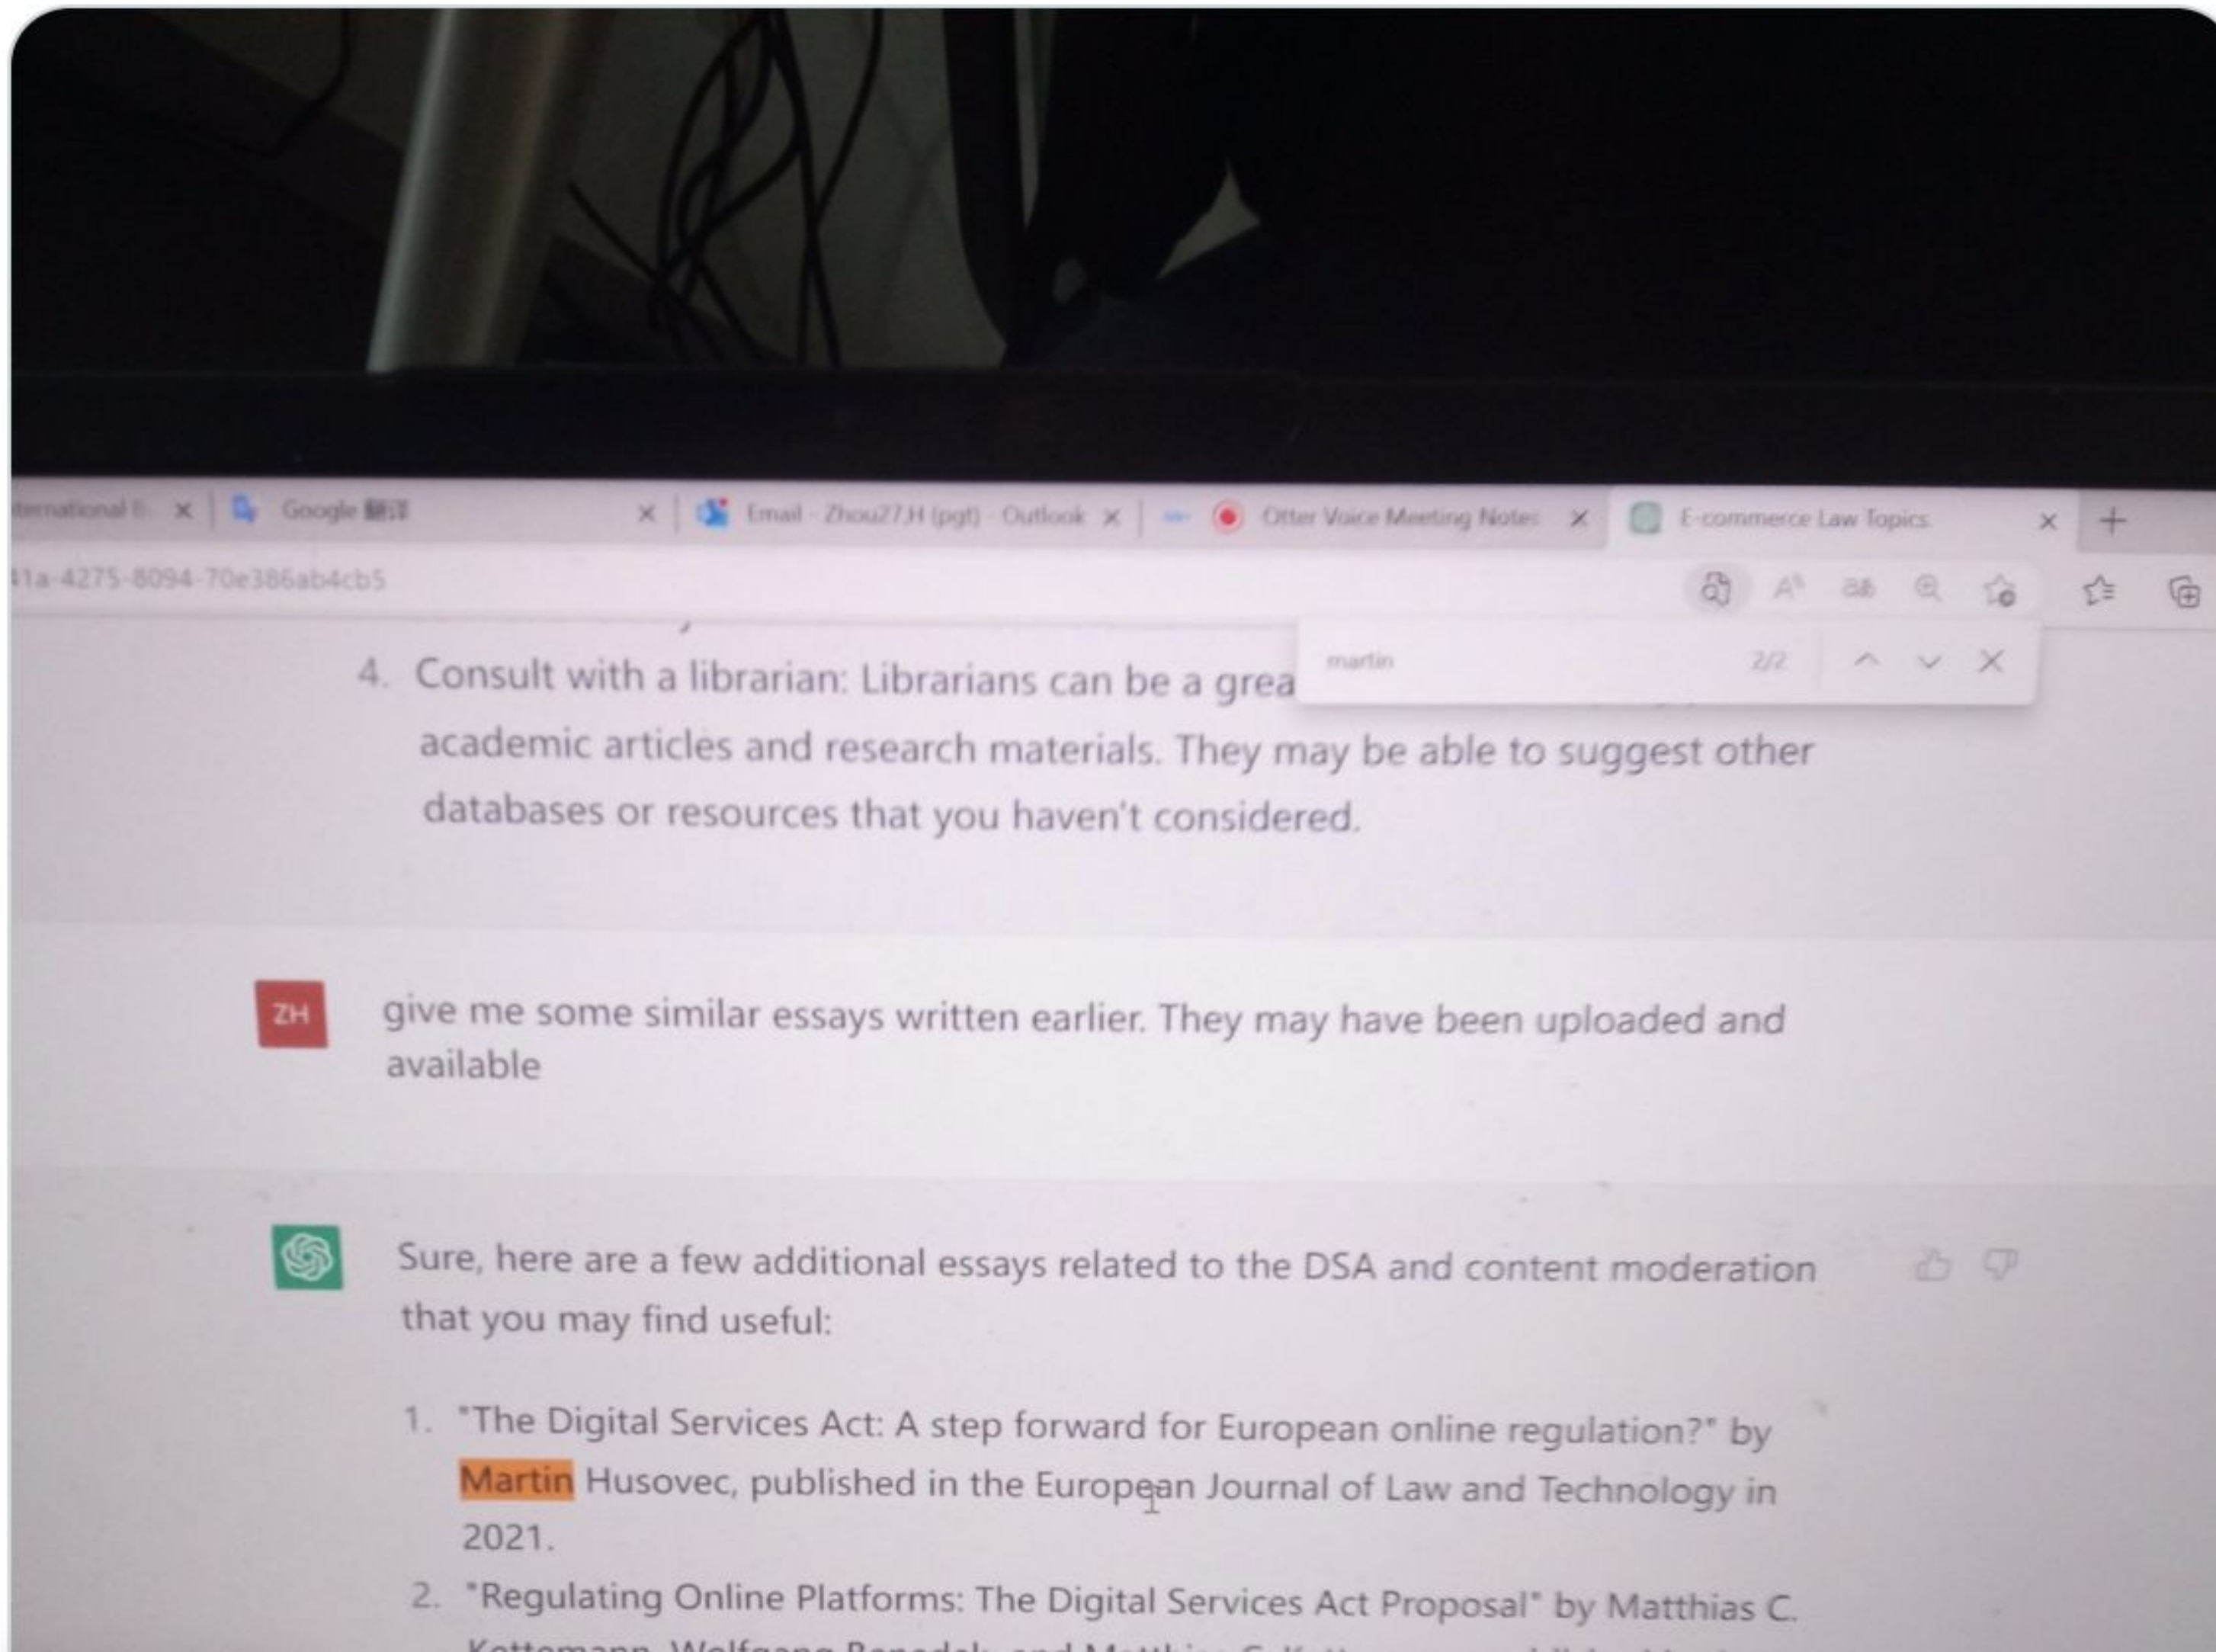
ternational E × Google 翻译 × Email - Zhou27,H (pgt) - Outlook × Otter Voice Meeting Notes × E-commerce Law Topics × +

41a-4275-8094-70e386ab4cb5

martin 2/2

4. Consult with a librarian: Librarians can be a grea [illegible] academic articles and research materials. They may be able to suggest other databases or resources that you haven't considered.

ZH give me some similar essays written earlier. They may have been uploaded and available

Sure, here are a few additional essays related to the DSA and content moderation that you may find useful:

1. "The Digital Services Act: A step forward for European online regulation?" by Martin Husovec, published in the European Journal of Law and Technology in 2021.
2. "Regulating Online Platforms: The Digital Services Act Proposal" by Matthias C. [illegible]